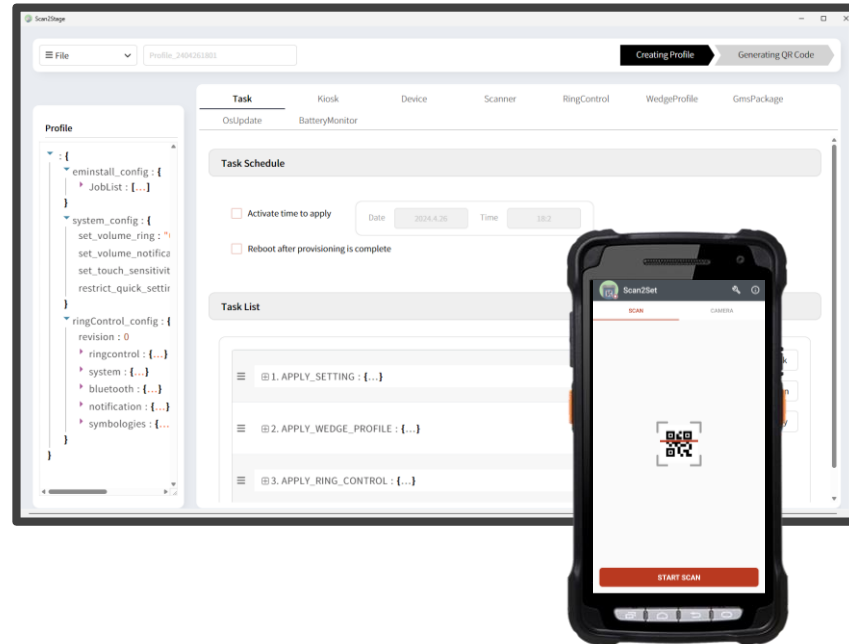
Scan2Stage

≡ File

Profile_2404261801

Creating Profile

Generating QR Code

Task
Kiosk
Device
Scanner
RingControl
WedgeProfile
GmsPackage
OsUpdate
BatteryMonitor

Profile

: {
eminstall_config : {
JobList : [...]
}
system_config : {
set_volume_ring : "
set_volume_notifica
set_touch_sensitivit
restrict_quick_settir
}
ringControl_config : {
revision : 0
ringcontrol : {...}
system : {...}
bluetooth : {...}
notification : {...}
symbologies : {...
}
}

Task Schedule

Activate time to apply

Date 2024.4.26

Time 18:2

Reboot after provisioning is complete

Task List

≡ ⊞ 1. APPLY_SETTING : {...}

≡ ⊞ 2. APPLY_WEDGE_PROFILE : {...}

≡ ⊞ 3. APPLY_RING_CONTROL : {...}

Scan2Set

SCAN

CAMERA

START SCAN